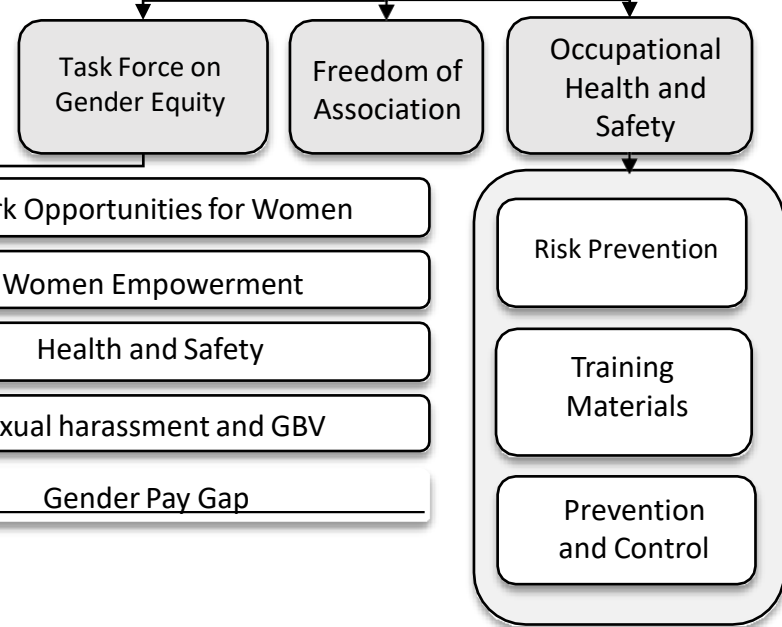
Task Force on Gender Equity

Freedom of Association

Occupational Health and Safety

rk Opportunities for Women

Women Empowerment

Health and Safety

xual harassment and GBV

Gender Pay Gap

Risk Prevention

Training Materials

Prevention and Control